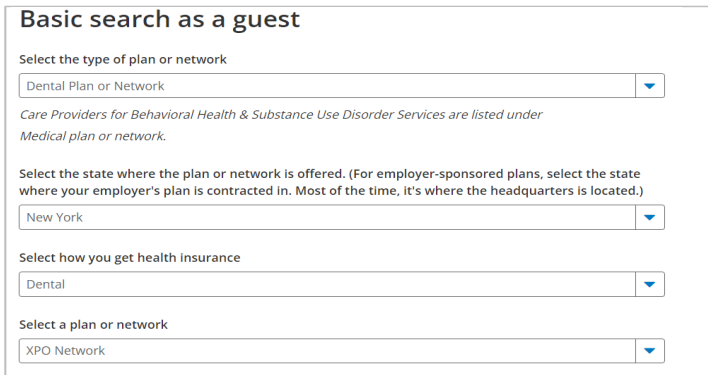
Basic search as a guest

Select the type of plan or network

Dental Plan or Network

Care Providers for Behavioral Health & Substance Use Disorder Services are listed under Medical plan or network.

Select the state where the plan or network is offered. (For employer-sponsored plans, select the state where your employer's plan is contracted in. Most of the time, it's where the headquarters is located.)

New York

Select how you get health insurance

Dental

Select a plan or network

XPO Network